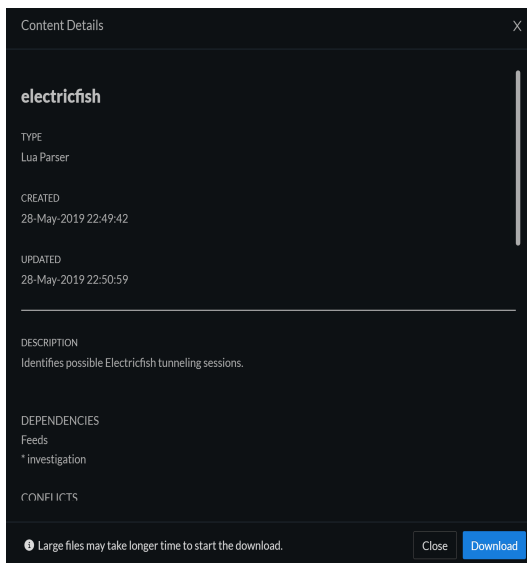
Content Details

X

electricfish

TYPE
Lua Parser

CREATED
28-May-2019 22:49:42

UPDATED
28-May-2019 22:50:59

DESCRIPTION
Identifies possible Electricfish tunneling sessions.

DEPENDENCIES
Feeds
* investigation

CONFLICTS

Large files may take longer time to start the download.

Close

Download